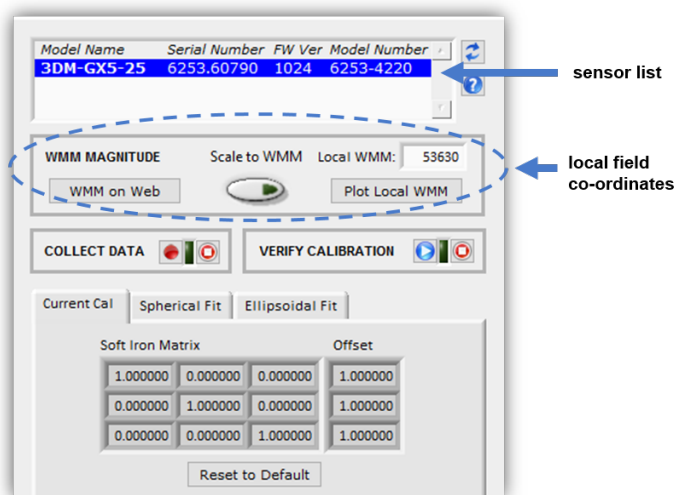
| Model Name | Serial Number | FW Ver | Model Number |
|---|---|---|---|
| 3DM-GX5-25 | 6253.60790 | 1024 | 6253-4220 |

sensor list

WMM MAGNITUDE

Scale to WMM

Local WMM: 53630

WMM on Web

Plot Local WMM

local field co-ordinates

COLLECT DATA

VERIFY CALIBRATION

Current Cal

Spherical Fit

Ellipsoidal Fit

Soft Iron Matrix

Offset

| | | | |
|---|---|---|---|
| 1.000000 | 0.000000 | 0.000000 | 1.000000 |
| 0.000000 | 1.000000 | 0.000000 | 1.000000 |
| 0.000000 | 0.000000 | 1.000000 | 1.000000 |

Reset to Default